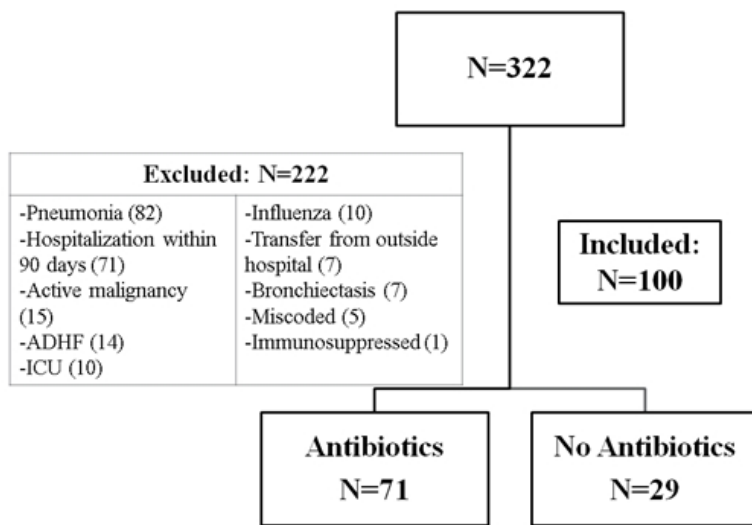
N=322

Excluded: N=222

| -Pneumonia (82)<br>-Hospitalization within 90 days (71)<br>-Active malignancy (15)<br>-ADHF (14)<br>-ICU (10) | -Influenza (10)<br>-Transfer from outside hospital (7)<br>-Bronchiectasis (7)<br>-Miscoded (5)<br>-Immunosuppressed (1) |
|---|---|

Included: N=100

Antibiotics
N=71

No Antibiotics
N=29